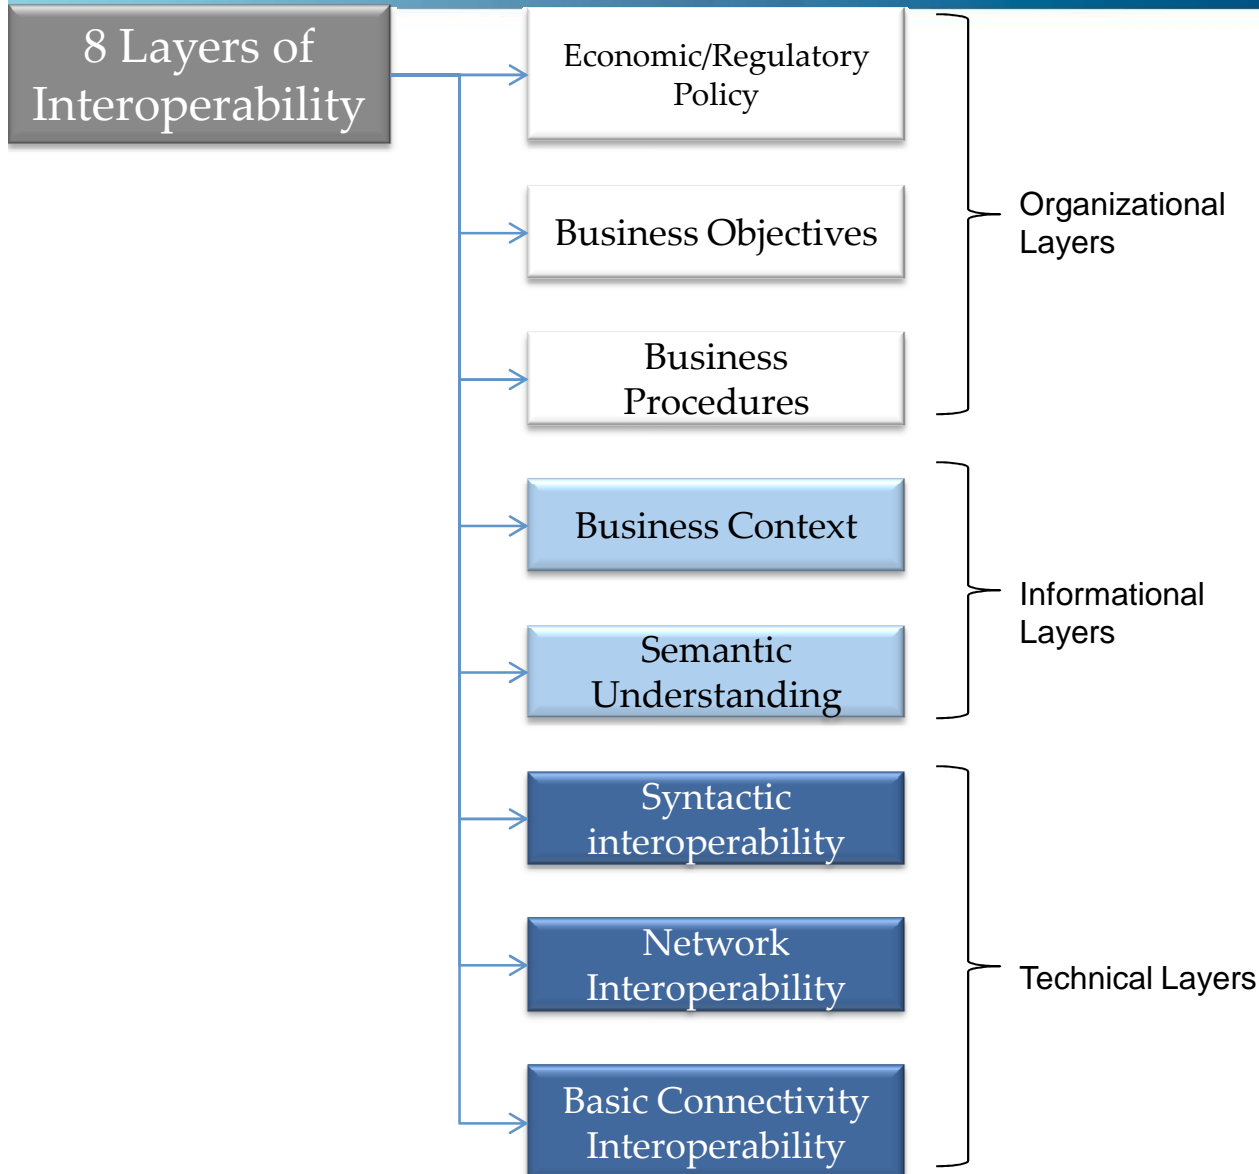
8 Layers of Interoperability

Economic/Regulatory Policy

Business Objectives

Business Procedures

Business Context

Semantic Understanding

Syntactic interoperability

Network Interoperability

Basic Connectivity Interoperability

Organizational Layers

Informational Layers

Technical Layers